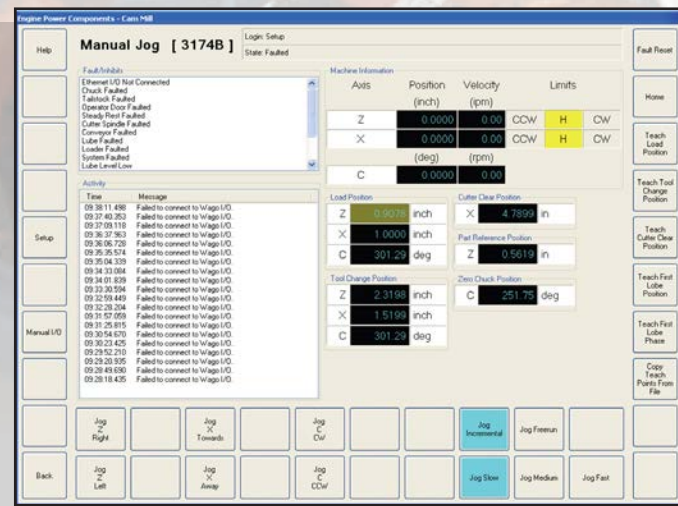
Engine Power Components - Cam Mill

Help

Manual Jog [ 3174B ]

Login: Setup
State: Faulted

Fault Reset

Fault/Inhibits
Ethernet I/O Not Connected
Chuck Faulted
Tailstock Faulted
Operator Door Faulted
Steady Rest Faulted
Cutter Spindle Faulted
Conveyor Faulted
Lube Faulted
Loader Faulted
System Faulted
Lube Level Low

Activity

| Time | Message |
|---|---|
| 09:38:11.498 | Failed to connect to Wago I/O. |
| 09:37:40.353 | Failed to connect to Wago I/O. |
| 09:37:09.118 | Failed to connect to Wago I/O. |
| 09:36:37.963 | Failed to connect to Wago I/O. |
| 09:36:06.728 | Failed to connect to Wago I/O. |
| 09:35:35.574 | Failed to connect to Wago I/O. |
| 09:35:04.339 | Failed to connect to Wago I/O. |
| 09:34:33.084 | Failed to connect to Wago I/O. |
| 09:34:01.839 | Failed to connect to Wago I/O. |
| 09:33:30.594 | Failed to connect to Wago I/O. |
| 09:32:59.449 | Failed to connect to Wago I/O. |
| 09:32:28.204 | Failed to connect to Wago I/O. |
| 09:31:57.059 | Failed to connect to Wago I/O. |
| 09:31:25.815 | Failed to connect to Wago I/O. |
| 09:30:54.670 | Failed to connect to Wago I/O. |
| 09:30:23.425 | Failed to connect to Wago I/O. |
| 09:29:52.210 | Failed to connect to Wago I/O. |
| 09:29:20.935 | Failed to connect to Wago I/O. |
| 09:28:49.690 | Failed to connect to Wago I/O. |
| 09:28:18.435 | Failed to connect to Wago I/O. |

Machine Information

| Axis | Position (inch) | Velocity (ipm) | Limits | | |
|---|---|---|---|---|---|
| Z | 0.0000 | 0.00 | CCW | H | CW |
| X | 0.0000 | 0.00 | CCW | H | CW |
| | (deg) | (rpm) | | | |
| C | 0.0000 | 0.00 | | | |

Load Position
Z 0.9078 inch
X 1.0000 inch
C 301.29 deg

Cutter Clear Position
X 4.7899 in

Part Reference Position
Z 0.5619 in

Tool Change Position
Z 2.3198 inch
X 1.5199 inch
C 301.29 deg

Zero Chuck Position
C 251.75 deg

Setup

Manual I/O

Home

Teach Load Position

Teach Tool Change Position

Teach Cutter Clear Position

Teach First Lobe Position

Teach First Lobe Phase

Copy Teach Points From File

Jog Z Right

Jog X Towards

Jog C CW

Jog Incremental

Jog Freerun

Back

Jog Z Left

Jog X Away

Jog C CCW

Jog Slow

Jog Medium

Jog Fast